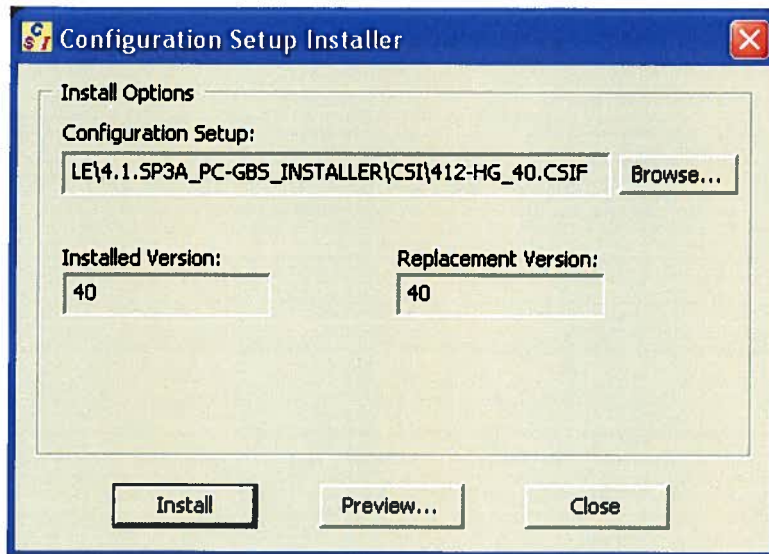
Configuration Setup Installer

Install Options

Configuration Setup:

LE\4.1.SP3A_PC-GBS_INSTALLER\CSI\412-HG_40.CSIF

Browse...

Installed Version:

40

Replacement Version:

40

Install

Preview...

Close